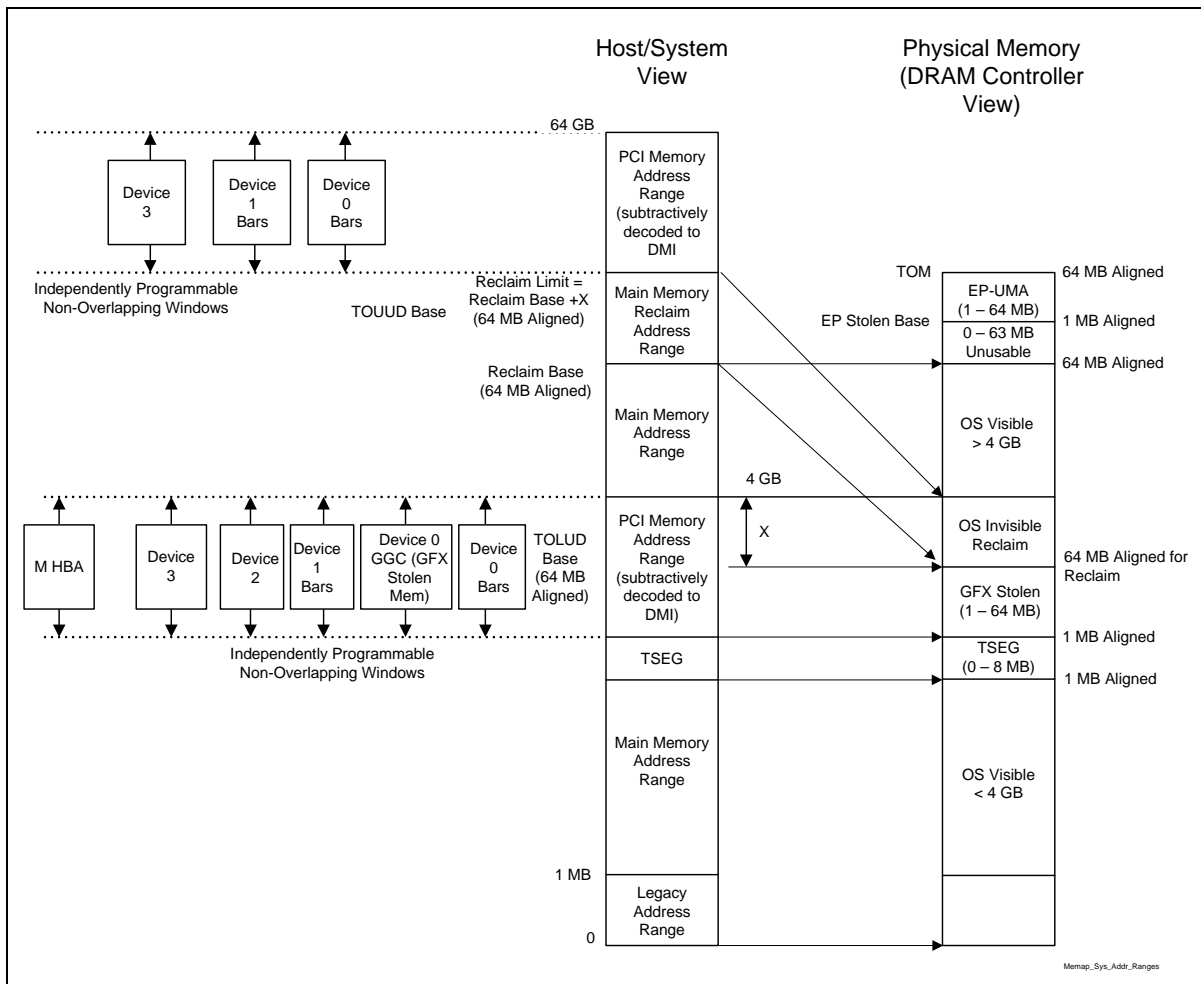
Host/System View

Physical Memory (DRAM Controller View)

64 GB

Device 3

Device 1 Bars

Device 0 Bars

PCI Memory Address Range (subtractively decoded to DMI)

Independently Programmable Non-Overlapping Windows

TOUUD Base

Reclaim Limit = Reclaim Base +X (64 MB Aligned)

Main Memory Reclaim Address Range

TOM

EP-UMA (1 – 64 MB)

64 MB Aligned

EP Stolen Base

0 – 63 MB Unusable

1 MB Aligned

64 MB Aligned

Reclaim Base (64 MB Aligned)

Main Memory Address Range

OS Visible > 4 GB

4 GB

M HBA

Device 3

Device 2

Device 1 Bars

Device 0 GGC (GFX Stolen Mem)

Device 0 Bars

TOLUD Base (64 MB Aligned)

PCI Memory Address Range (subtractively decoded to DMI)

X

OS Invisible Reclaim

64 MB Aligned for Reclaim

GFX Stolen (1 – 64 MB)

1 MB Aligned

Independently Programmable Non-Overlapping Windows

TSEG

TSEG (0 – 8 MB)

1 MB Aligned

Main Memory Address Range

OS Visible < 4 GB

1 MB

Legacy Address Range

0

Memap_Sys_Addr_Ranges